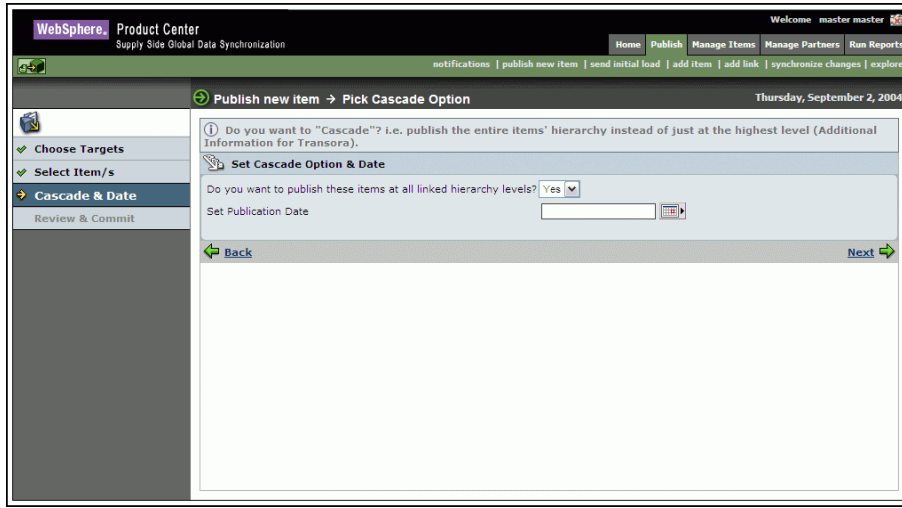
WebSphere. Product Center
Supply Side Global Data Synchronization

Welcome master master

Home Publish Manage Items Manage Partners Run Reports

notifications | publish new item | send initial load | add item | add link | synchronize changes | explore

Publish new item → Pick Cascade Option

Thursday, September 2, 2004

Choose Targets
Select Item/s
Cascade & Date
Review & Commit

Do you want to "Cascade"? i.e. publish the entire items' hierarchy instead of just at the highest level (Additional Information for Transora).

Set Cascade Option & Date

Do you want to publish these items at all linked hierarchy levels? Yes
Set Publication Date

Back

Next